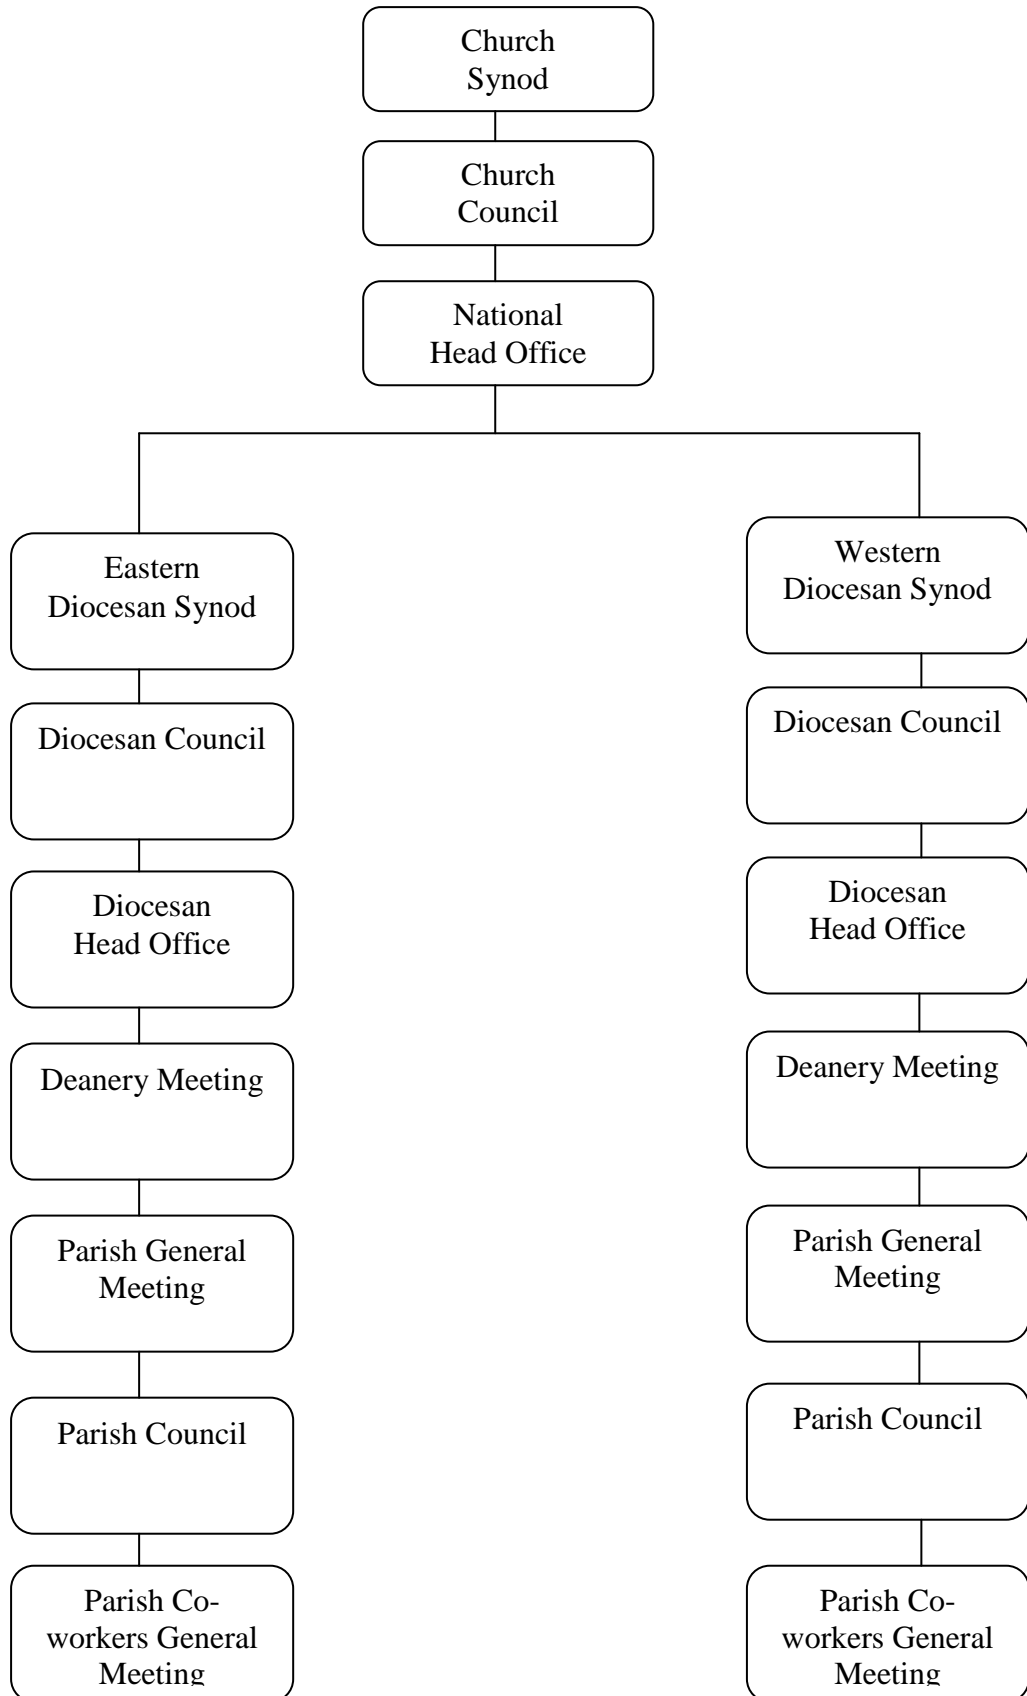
Church Synod

Church Council

National Head Office

Eastern Diocesan Synod

Diocesan Council

Diocesan Head Office

Deanery Meeting

Parish General Meeting

Parish Council

Parish Co-workers General Meeting

Western Diocesan Synod

Diocesan Council

Diocesan Head Office

Deanery Meeting

Parish General Meeting

Parish Council

Parish Co-workers General Meeting